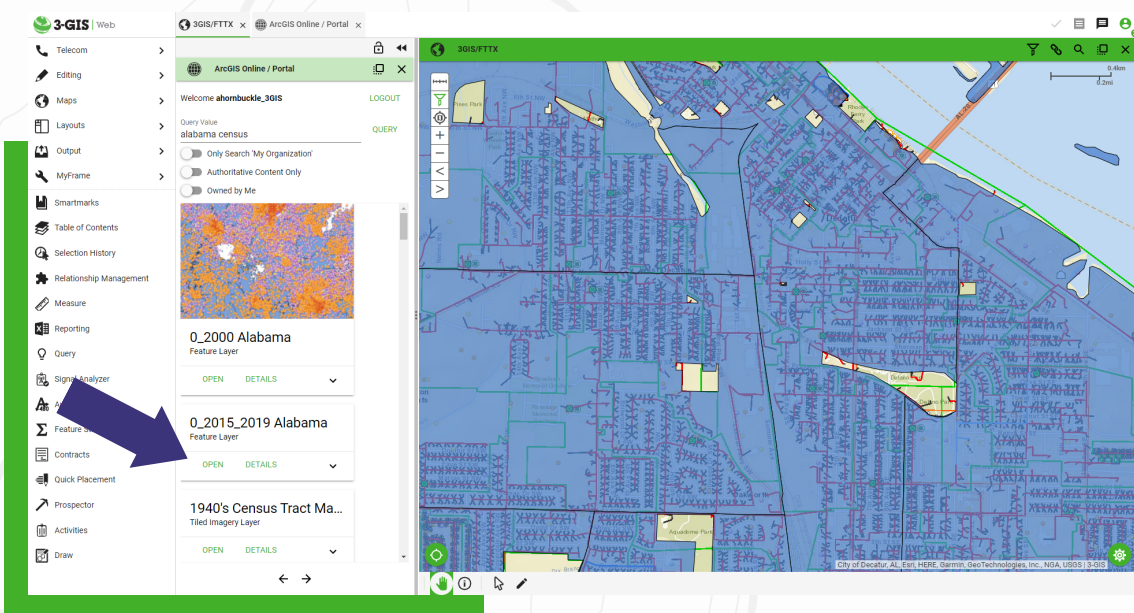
3-GIS | Web

3GIS/FTTX ×
ArcGIS Online / Portal ×

Telecom
Editing
Maps
Layouts
Output
MyFrame
Smartmarks
Table of Contents
Selection History
Relationship Management
Measure
Reporting
Query
Signal Analyzer
A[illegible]
Feature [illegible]
Contracts
Quick Placement
Prospector
Activities
Draw

ArcGIS Online / Portal

Welcome ahornbuckle_3GIS
LOGOUT

Query Value
alabama census
QUERY

Only Search 'My Organization'
Authoritative Content Only
Owned by Me

0_2000 Alabama
Feature Layer
OPEN
DETAILS

0_2015_2019 Alabama
Feature Layer
OPEN
DETAILS

1940's Census Tract Ma...
Tiled Imagery Layer
OPEN
DETAILS

3GIS/FTTX

0.4km
0.2mi

Pines Park
Aquadome Park

City of Decatur, AL, Esri, HERE, Garmin, GeoTechnologies, Inc., NGA, USGS | 3-GIS